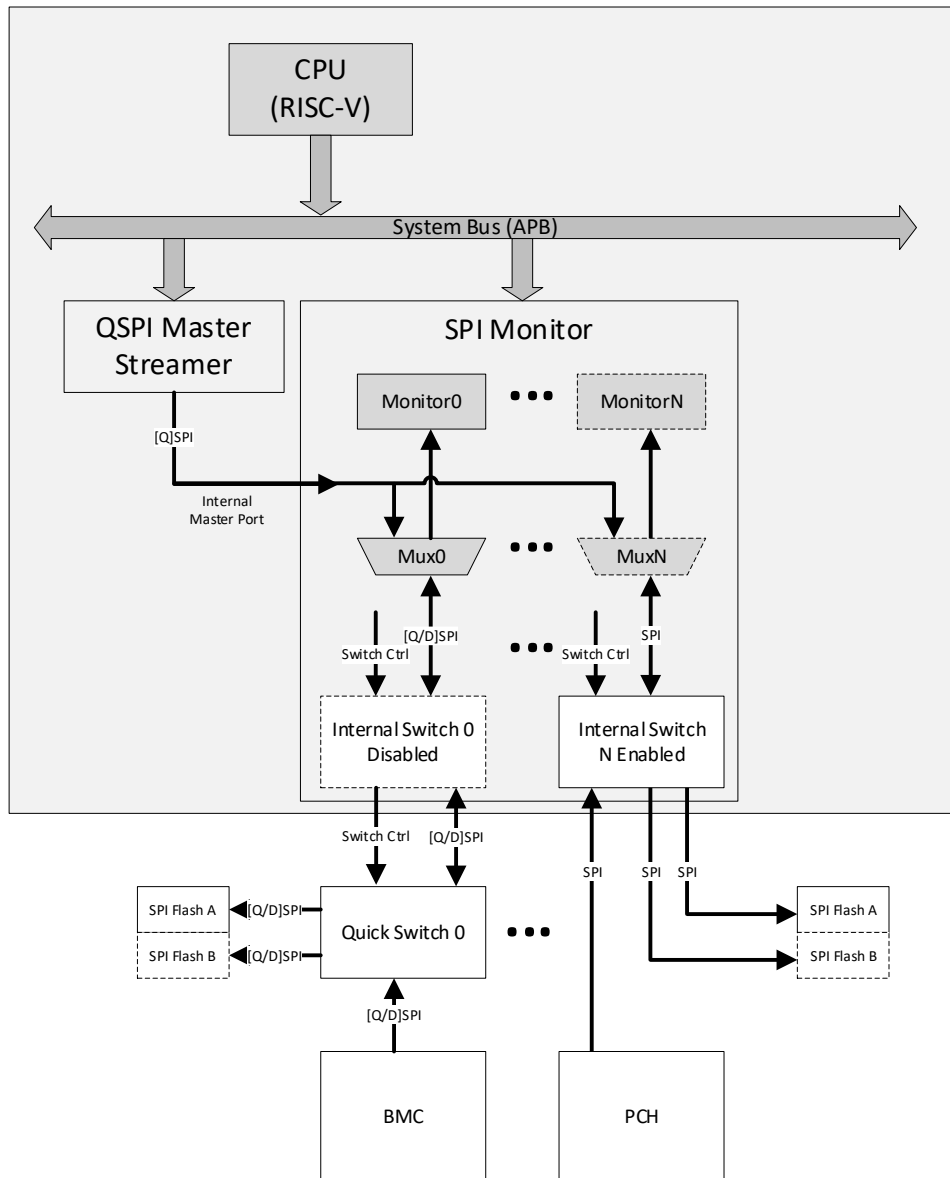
CPU
(RISC-V)

System Bus (APB)

QSPI Master Streamer

SPI Monitor

Monitor0

MonitorN

[Q]SPI

Internal Master Port

Mux0

MuxN

Switch Ctrl

[Q/D]SPI

Switch Ctrl

SPI

Internal Switch 0 Disabled

Internal Switch N Enabled

Switch Ctrl

[Q/D]SPI

SPI

SPI

SPI

SPI Flash A

[Q/D]SPI

Quick Switch 0

SPI Flash A

SPI Flash B

[Q/D]SPI

SPI Flash B

[Q/D]SPI

BMC

PCH